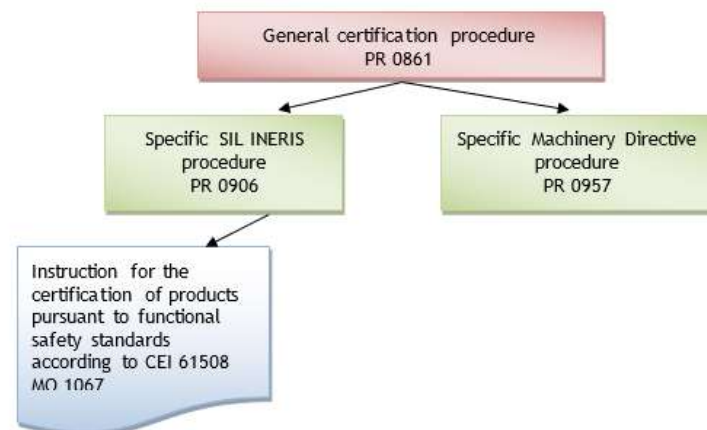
General certification procedure
PR 0861

Specific SIL INERIS procedure
PR 0906

Specific Machinery Directive procedure
PR 0957

Instruction for the certification of products pursuant to functional safety standards according to CEI 61508
MO 1067